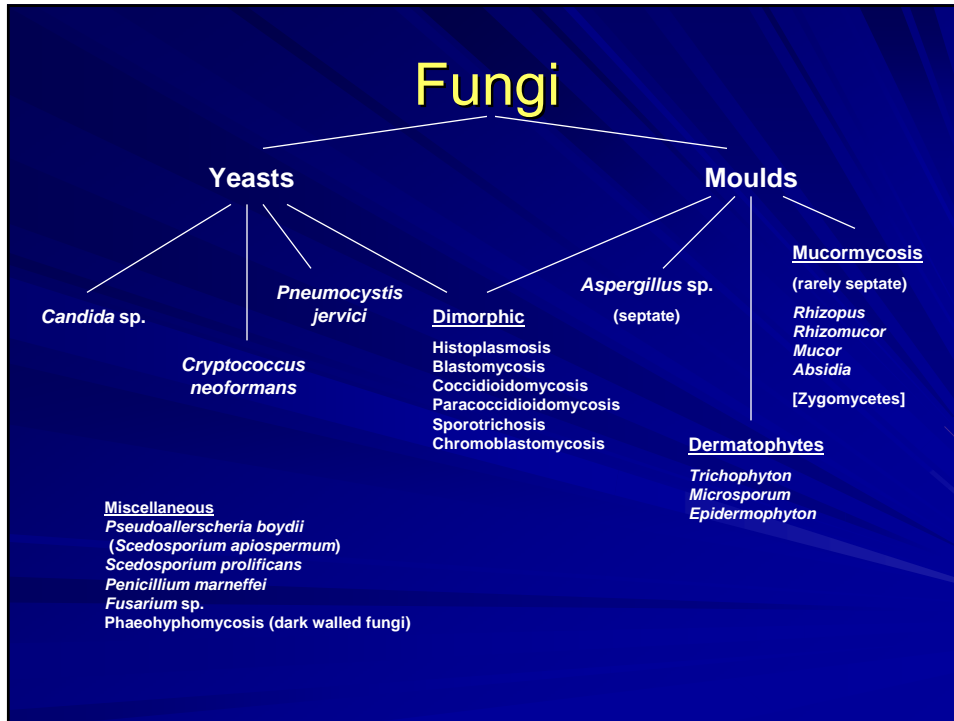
Fungi

Yeasts

Moulds

Candida sp.

Cryptococcus neoformans

Pneumocystis jervici

Dimorphic

Histoplasmosis
Blastomycosis
Coccidioidomycosis
Paracoccidioidomycosis
Sporotrichosis
Chromoblastomycosis

Aspergillus sp.

(septate)

Mucormycosis

(rarely septate)

Rhizopus
Rhizomucor
Mucor
Absidia

[Zygomycetes]

Dermatophytes

Trichophyton
Microsporum
Epidermophyton

Miscellaneous
Pseudoallerscheria boydii
(Scedosporium apiospermum)
Scedosporium prolificans
Penicillium marneffei
Fusarium sp.
Phaeohyphomycosis (dark walled fungi)